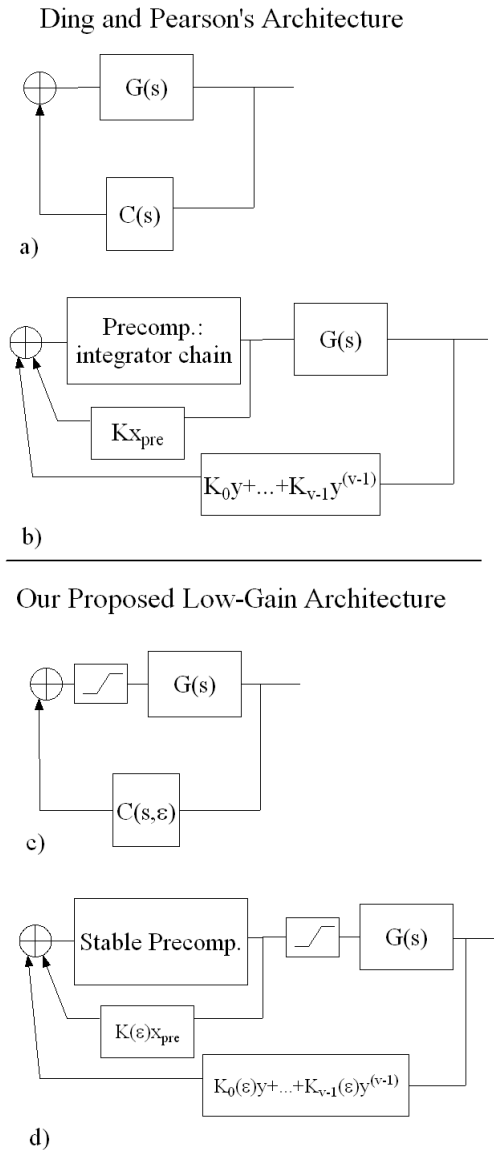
Ding and Pearson's Architecture

G(s)

C(s)

a)

Precomp.: integrator chain

G(s)

$Kx_{pre}$

$K_0y+...+K_{v-1}y^{(v-1)}$

b)

Our Proposed Low-Gain Architecture

G(s)

$C(s,\varepsilon)$

c)

Stable Precomp.

G(s)

$K(\varepsilon)x_{pre}$

$K_0(\varepsilon)y+...+K_{v-1}(\varepsilon)y^{(v-1)}$

d)